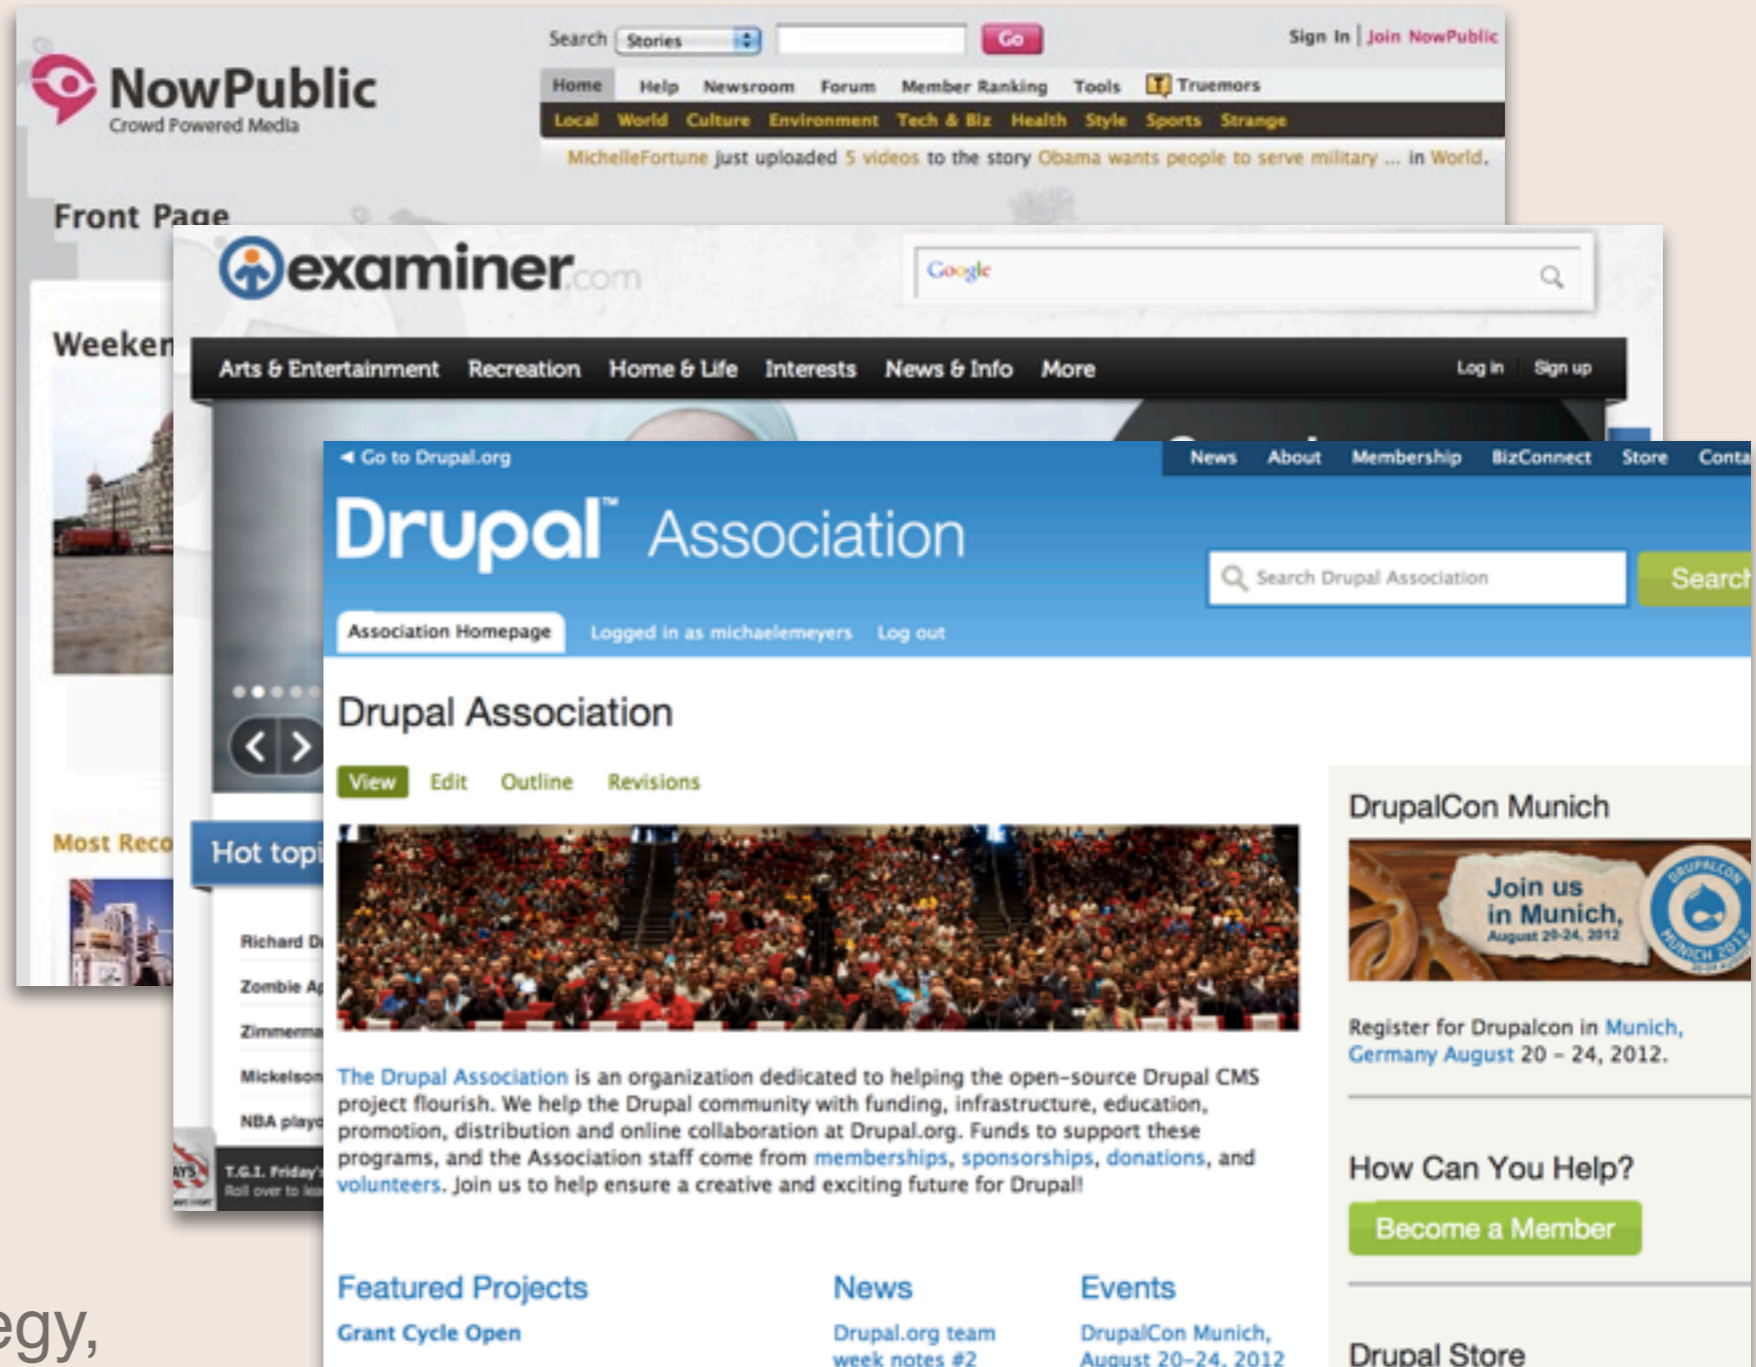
NowPublic
Crowd Powered Media

Search Stories Go Sign In | Join NowPublic

Home Help Newsroom Forum Member Ranking Tools Truemors

Local World Culture Environment Tech & Biz Health Style Sports Strange

MichelleFortune just uploaded 5 videos to the story Obama wants people to serve military ... in World.

Front Page

Weeken

Most Reco

examiner.com

Google

Arts & Entertainment Recreation Home & Life Interests News & Info More Log in Sign up

Hot topi

Richard D
Zombie A
Zimmerma
Mickelson
NBA playe

T.G.I. Friday's
Roll over to lea

◄ Go to Drupal.org

News About Membership BizConnect Store Conta

Drupal™ Association

Search Drupal Association Search

Association Homepage Logged in as michaelemeyers Log out

Drupal Association

View Edit Outline Revisions

The Drupal Association is an organization dedicated to helping the open-source Drupal CMS project flourish. We help the Drupal community with funding, infrastructure, education, promotion, distribution and online collaboration at Drupal.org. Funds to support these programs, and the Association staff come from memberships, sponsorships, donations, and volunteers. Join us to help ensure a creative and exciting future for Drupal!

Featured Projects
Grant Cycle Open

News
Drupal.org team week notes #2

Events
DrupalCon Munich, August 20-24, 2012

DrupalCon Munich

Join us in Munich, August 20-24, 2012

DRUPALCON MUNICH 2012

Register for Drupalcon in Munich, Germany August 20 - 24, 2012.

How Can You Help?

Become a Member

Drupal Store

egy,